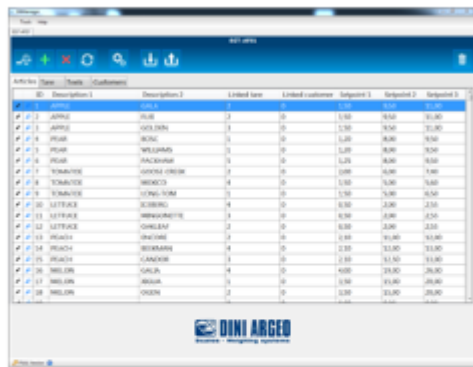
DINIManager
Tools Help

Articles Tare Traits Customers

| ID | Description 1 | Description 2 | Linked tare | Linked customer | Setpoint 1 | Setpoint 2 | Setpoint 3 |
|---|---|---|---|---|---|---|---|
| 1 | APPLE | GALA | 2 | 0 | 1,50 | 9,50 | 11,00 |
| 2 | APPLE | FUJI | 2 | 0 | 1,50 | 9,50 | 11,00 |
| 3 | APPLE | GOLDEN | 1 | 0 | 1,50 | 9,50 | 11,00 |
| 4 | PEAR | BOSC | 1 | 0 | 1,20 | 8,00 | 9,50 |
| 5 | PEAR | WILLIAMS | 1 | 0 | 1,20 | 8,00 | 9,50 |
| 6 | PEAR | PACKHAM | 1 | 0 | 1,20 | 8,00 | 9,50 |
| 7 | TOMATOE | GOOSE CREEK | 2 | 0 | 1,00 | 6,00 | 7,00 |
| 8 | TOMATOE | MOSCO | 4 | 0 | 1,50 | 5,00 | 5,60 |
| 9 | TOMATOE | LONG-TOM | 1 | 0 | 1,50 | 5,00 | 6,50 |
| 10 | LETTUCE | ICEBERG | 4 | 0 | 0,50 | 2,00 | 2,50 |
| 11 | LETTUCE | MIGNONETTE | 1 | 0 | 0,50 | 2,00 | 2,50 |
| 12 | LETTUCE | GHILLEAF | 2 | 0 | 0,50 | 2,00 | 2,50 |
| 13 | PEACH | ENCORE | 3 | 0 | 2,50 | 11,00 | 13,00 |
| 14 | PEACH | BEEKMAN | 4 | 0 | 2,50 | 11,50 | 13,00 |
| 15 | PEACH | CANDOR | 3 | 0 | 2,50 | 11,50 | 13,00 |
| 16 | MELON | GALIA | 4 | 0 | 4,00 | 19,00 | 26,00 |
| 17 | MELON | ARAVA | 1 | 0 | 3,50 | 15,00 | 20,00 |
| 18 | MELON | OGEN | 2 | 0 | 3,50 | 15,00 | 20,00 |

DINI ARGEO
Scales - Weighing systems